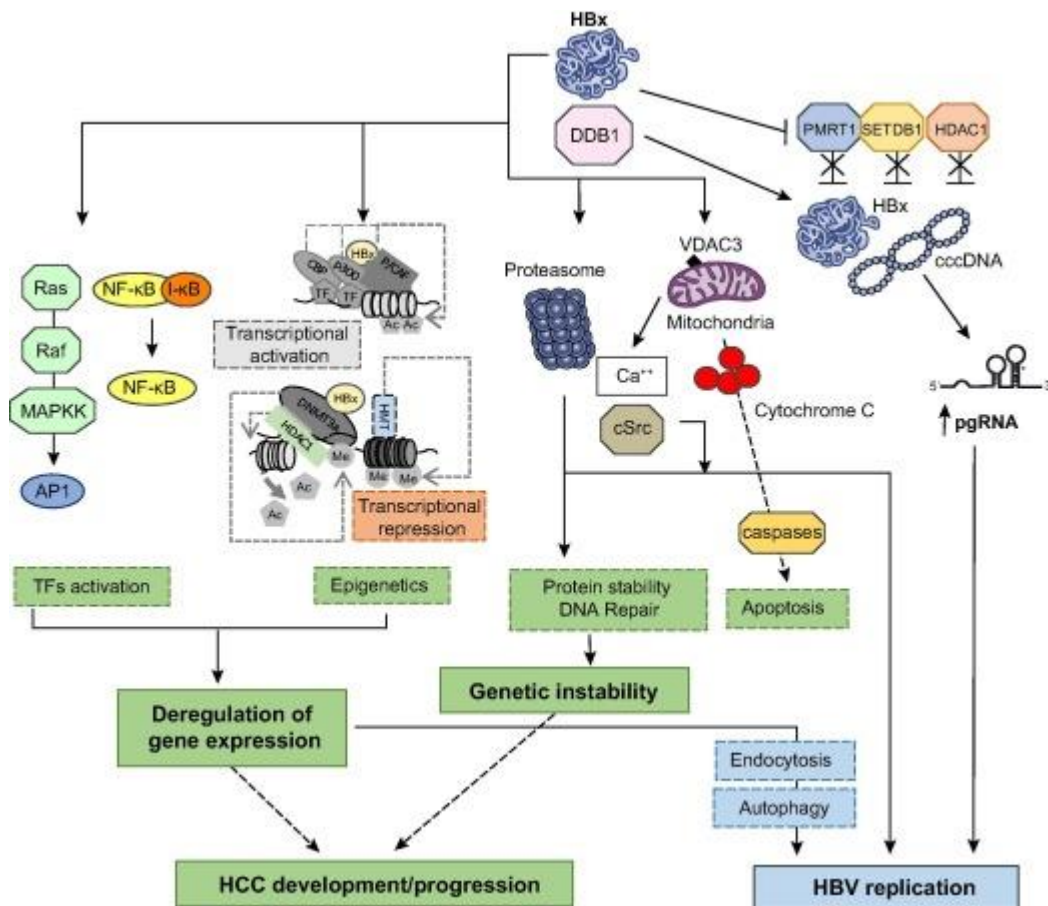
HBx

DDB1

PMRT1 SETDB1 HDAC1

HBx

cccDNA

5 3

↑pgRNA

Ras

Raf

MAPKK

AP1

NF-κB I-κB

NF-κB

HBx CBP P300 P/CAF TF TF Ac Ac

Transcriptional activation

DNMT3a HBx HDAC1 HMT Me Me Me Ac Ac

Transcriptional repression

Proteasome

VDAC3

Mitochondria

$Ca^{++}$

cSrc

Cytochrome C

caspases

TFs activation

Epigenetics

Protein stability DNA Repair

Apoptosis

Genetic instability

Deregulation of gene expression

Endocytosis

Autophagy

HCC development/progression

HBV replication